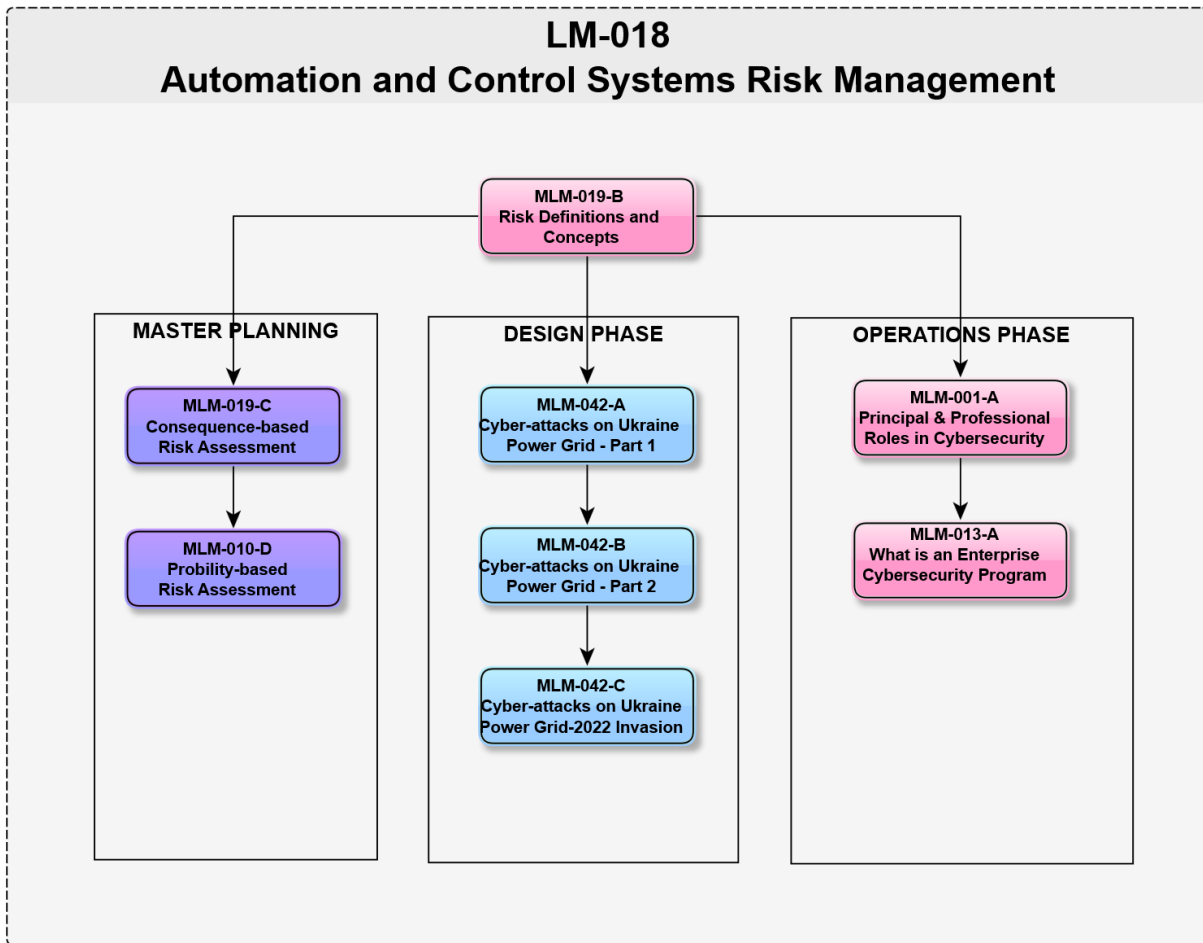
LM-018
Automation and Control Systems Risk Management

MLM-019-B
Risk Definitions and Concepts

MASTER PLANNING

MLM-019-C
Consequence-based Risk Assessment

MLM-010-D
Probility-based Risk Assessment

DESIGN PHASE

MLM-042-A
Cyber-attacks on Ukraine Power Grid - Part 1

MLM-042-B
Cyber-attacks on Ukraine Power Grid - Part 2

MLM-042-C
Cyber-attacks on Ukraine Power Grid-2022 Invasion

OPERATIONS PHASE

MLM-001-A
Principal & Professional Roles in Cybersecurity

MLM-013-A
What is an Enterprise Cybersecurity Program